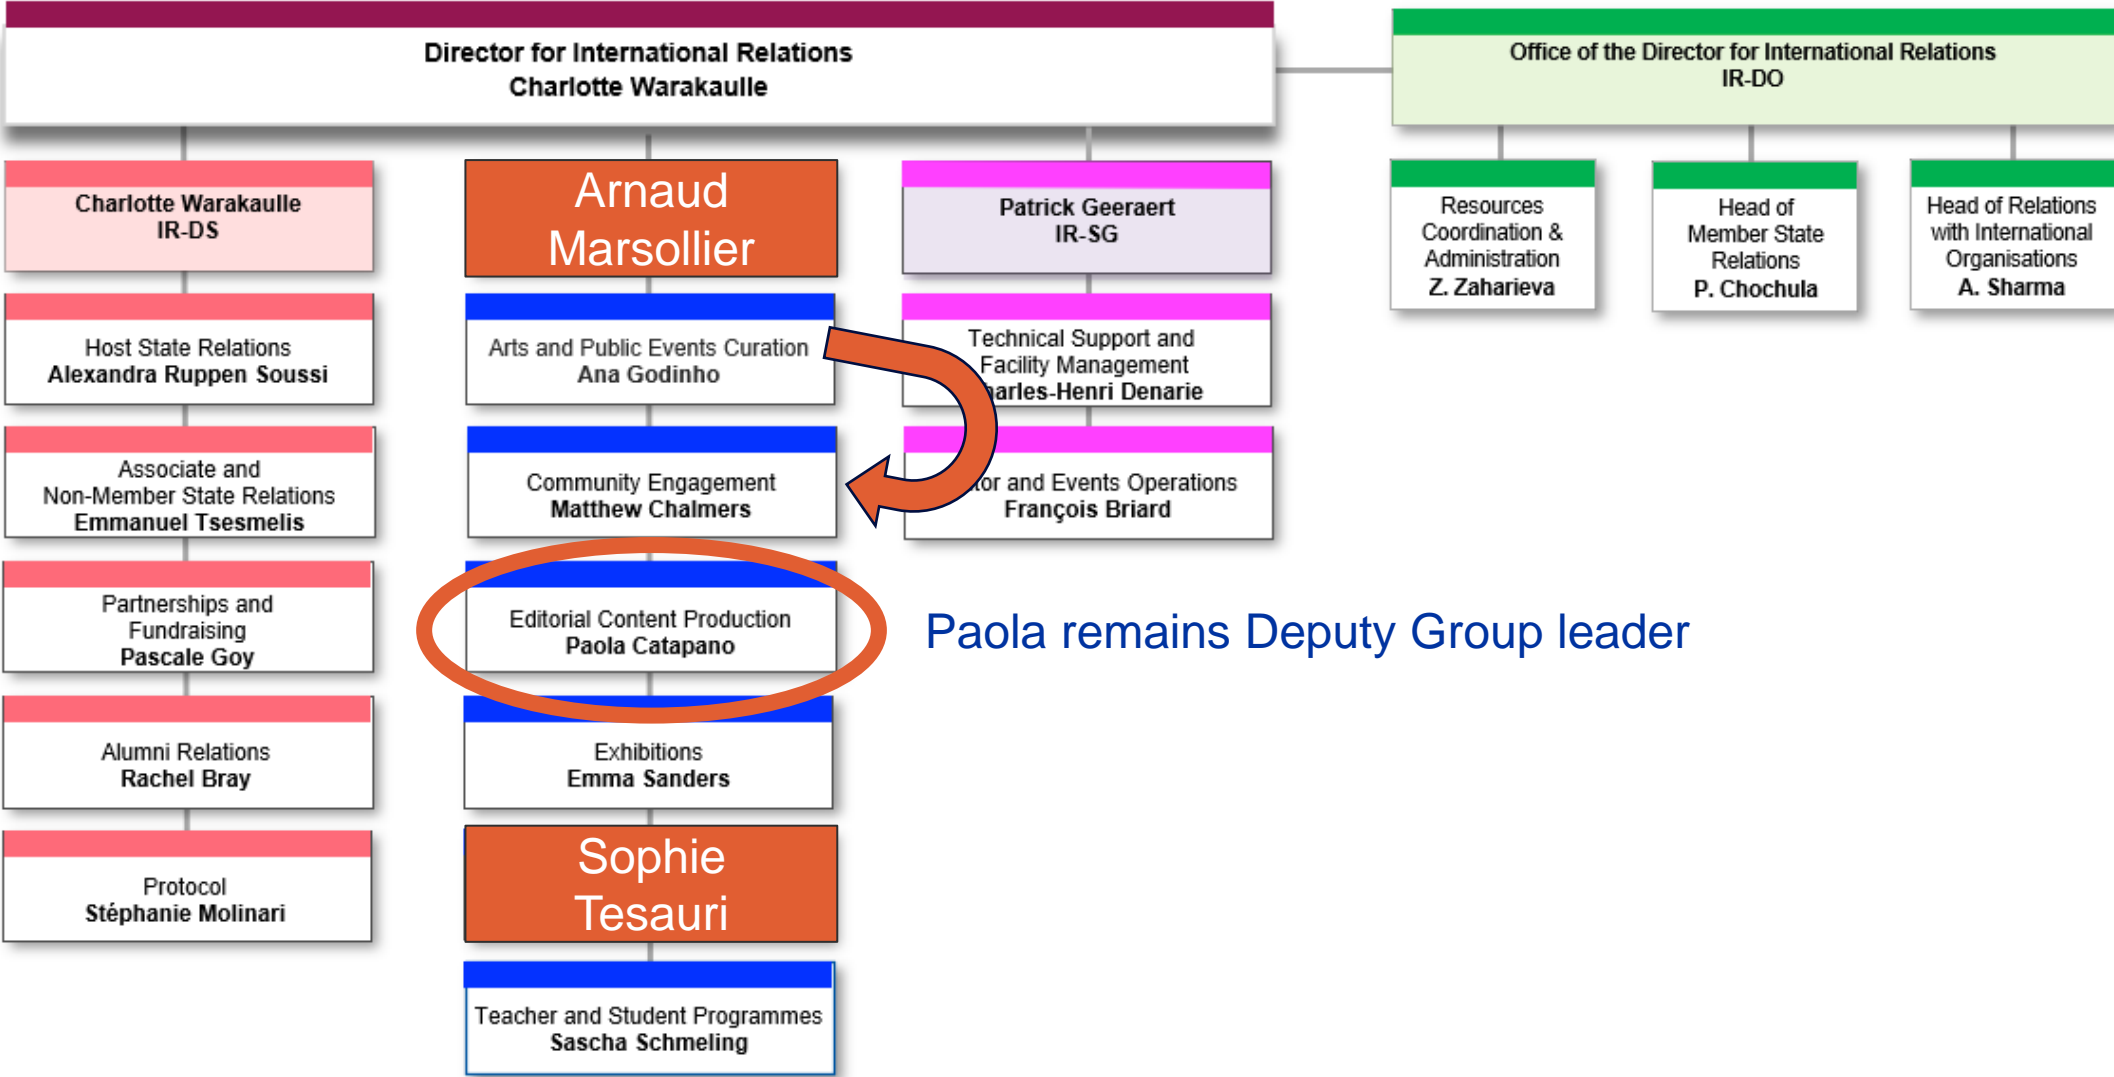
Director for International Relations
Charlotte Warakaulle

Office of the Director for International Relations
IR-DO

Resources Coordination & Administration
Z. Zaharieva

Head of Member State Relations
P. Chochula

Head of Relations with International Organisations
A. Sharma

Charlotte Warakaulle
IR-DS

Host State Relations
Alexandra Ruppen Soussi

Associate and Non-Member State Relations
Emmanuel Tsesmelis

Partnerships and Fundraising
Pascale Goy

Alumni Relations
Rachel Bray

Protocol
Stéphanie Molinari

Arnaud Marsollier

Arts and Public Events Curation
Ana Godinho

Community Engagement
Matthew Chalmers

Editorial Content Production
Paola Catapano

Exhibitions
Emma Sanders

Sophie Tesauri

Teacher and Student Programmes
Sascha Schmeling

Patrick Geeraert
IR-SG

Technical Support and Facility Management
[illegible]arles-Henri Denarie

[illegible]tor and Events Operations
François Briard

Paola remains Deputy Group leader